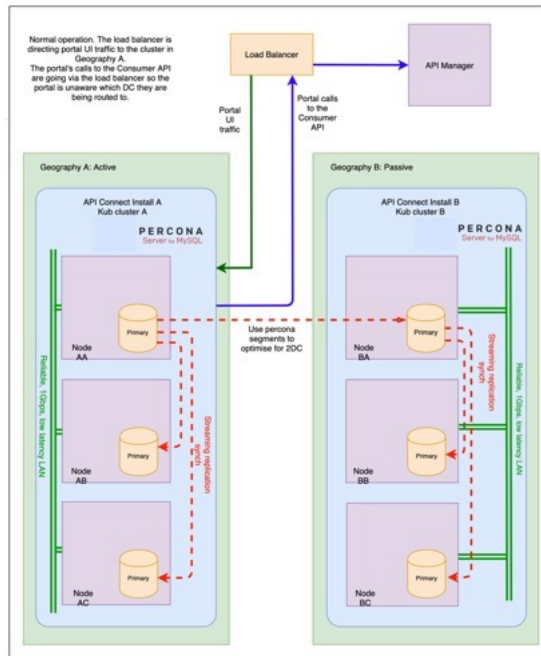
Normal operation. The load balancer is directing portal UI traffic to the cluster in Geography A.
The portal's calls to the Consumer API are going via the load balancer so the portal is unaware which DC they are being routed to.

Load Balancer

API Manager

Portal UI traffic

Portal calls to the Consumer API

Geography A: Active

API Connect Install A
Kub cluster A

PERCONA
Server for MySQL

Reliable, 1Gbps, low latency LAN

Primary

Node AA

Use percona segments to optimise for 2DC

Streaming replication synch

Primary

Node AB

Primary

Node AC

Geography B: Passive

API Connect Install B
Kub cluster B

PERCONA
Server for MySQL

Primary

Node BA

Streaming replication synch

Reliable, 1Gbps, low latency LAN

Primary

Node BB

Primary

Node BC